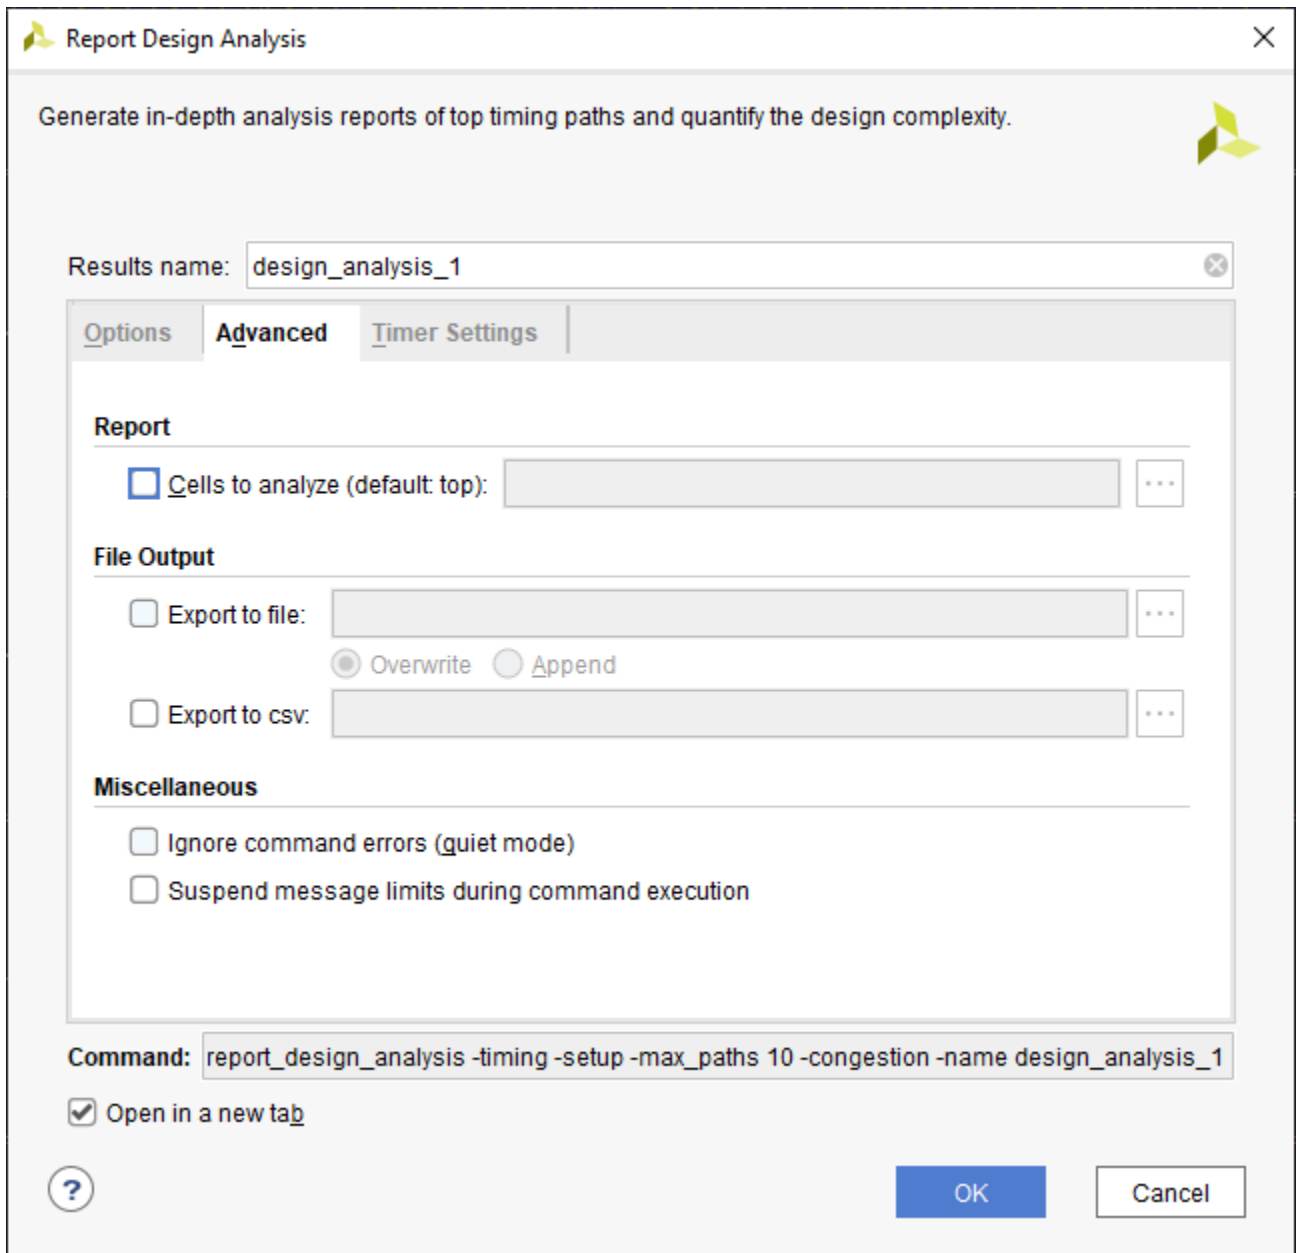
Report Design Analysis

Generate in-depth analysis reports of top timing paths and quantify the design complexity.

Results name: design_analysis_1

Options Advanced Timer Settings

Report

Cells to analyze (default: top): ...

File Output

Export to file: ...

Overwrite Append

Export to csv: ...

Miscellaneous

Ignore command errors (quiet mode)

Suspend message limits during command execution

Command: report_design_analysis -timing -setup -max_paths 10 -congestion -name design_analysis_1

Open in a new tab

?

OK Cancel